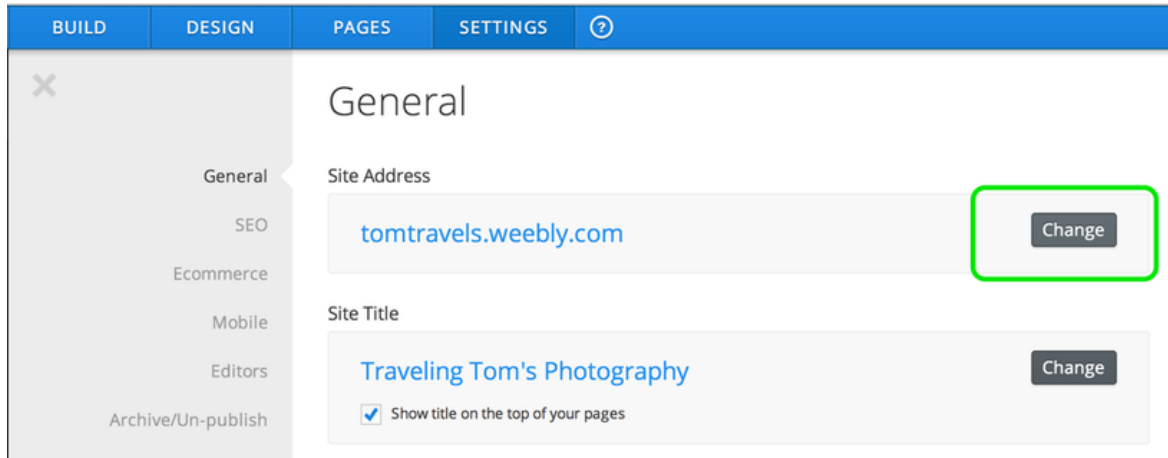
BUILD DESIGN PAGES SETTINGS ?

×

General

General

SEO

Ecommerce

Mobile

Editors

Archive/Un-publish

Site Address

tomtravels.weebly.com

Change

Site Title

Traveling Tom's Photography

Change

Show title on the top of your pages